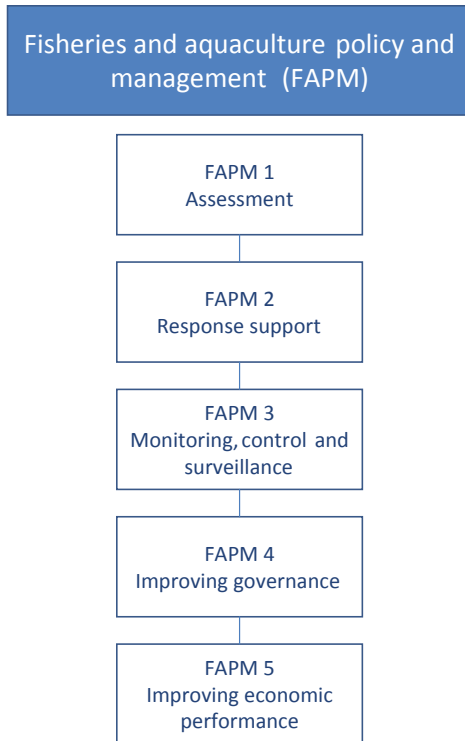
Fisheries and aquaculture policy and management (FAPM)

FAPM 1
Assessment

FAPM 2
Response support

FAPM 3
Monitoring, control and surveillance

FAPM 4
Improving governance

FAPM 5
Improving economic performance